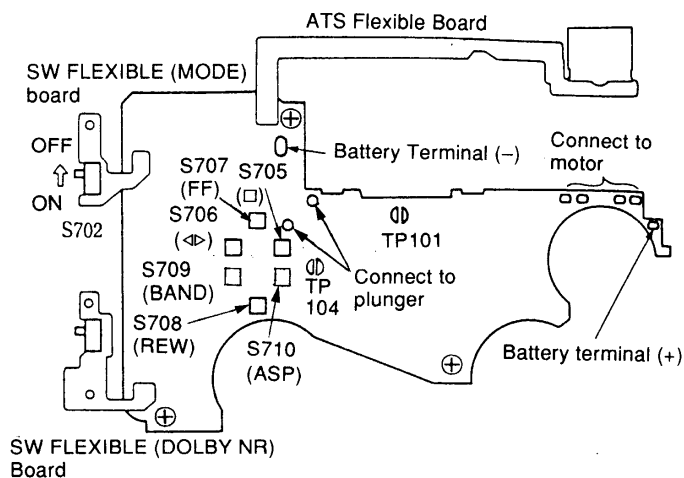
ATS Flexible Board

SW FLEXIBLE (MODE) board

OFF
⇧
ON
S702

Battery Terminal (−)

S707 (FF)
S705 (□)
S706 (◁▷)
S709 (BAND)
S708 (REW)
S710 (ASP)

TP101
TP 104

Connect to plunger

Connect to motor

Battery terminal (+)

SW FLEXIBLE (DOLBY NR) Board